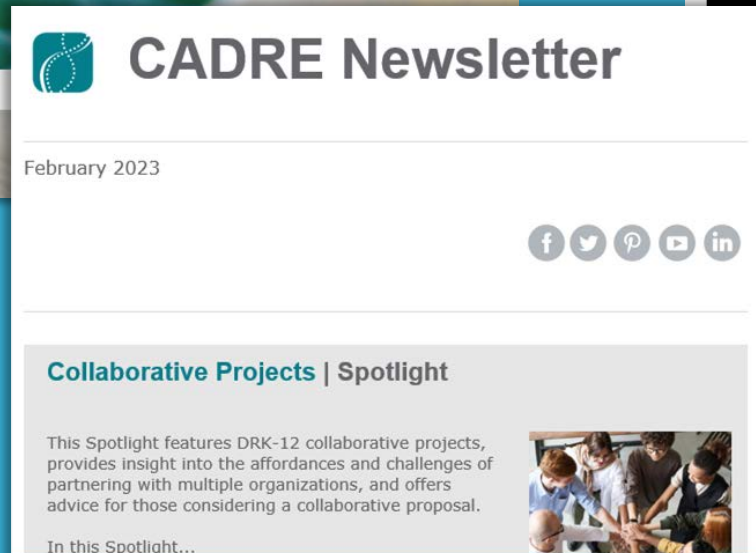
CADRE Newsletter

February 2023

Collaborative Projects | Spotlight

This Spotlight features DRK-12 collaborative projects, provides insight into the affordances and challenges of partnering with multiple organizations, and offers advice for those considering a collaborative proposal.

In this Spotlight...